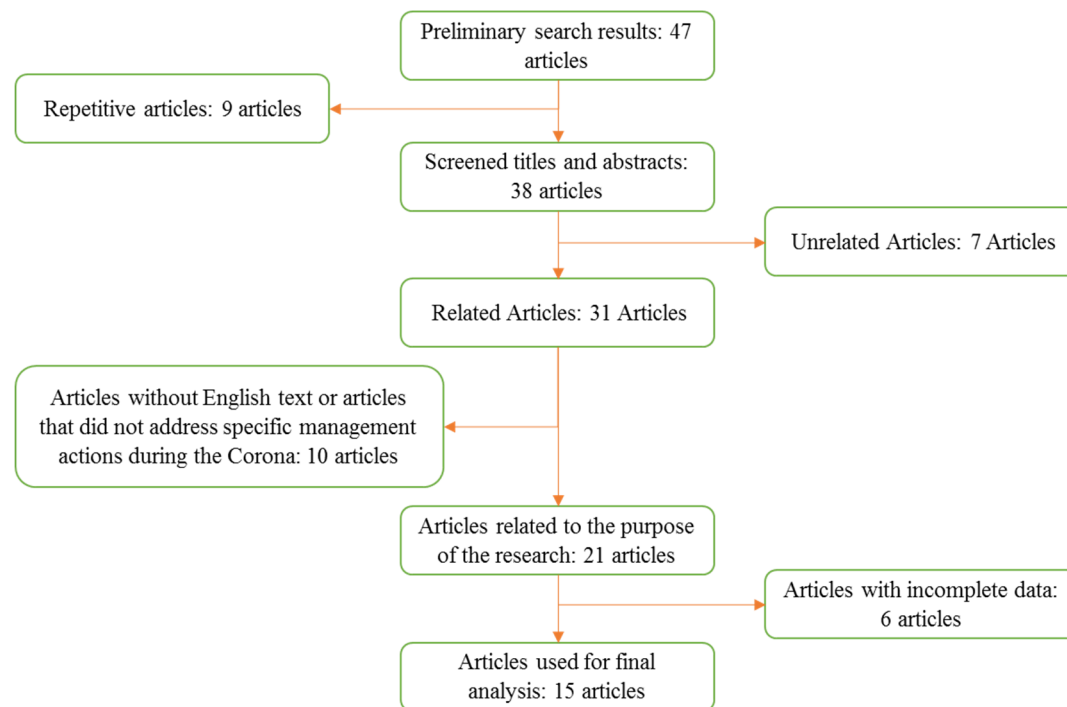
Preliminary search results: 47 articles

Repetitive articles: 9 articles

Screened titles and abstracts: 38 articles

Unrelated Articles: 7 Articles

Related Articles: 31 Articles

Articles without English text or articles that did not address specific management actions during the Corona: 10 articles

Articles related to the purpose of the research: 21 articles

Articles with incomplete data: 6 articles

Articles used for final analysis: 15 articles